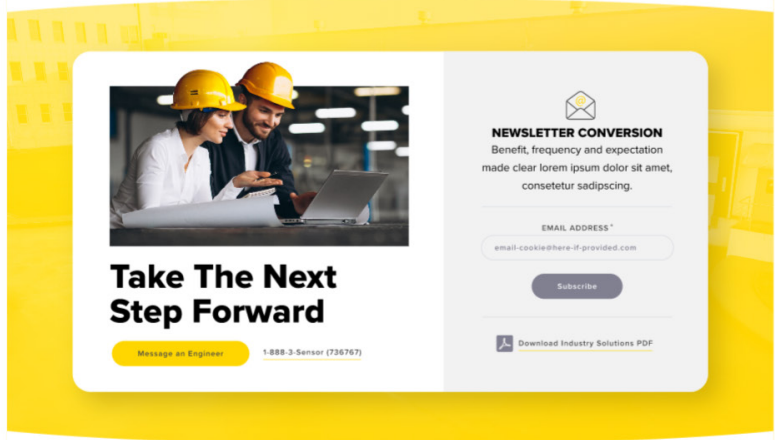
Take The Next Step Forward

Message an Engineer

1-888-3-Sensor (736767)

NEWSLETTER CONVERSION

Benefit, frequency and expectation made clear lorem ipsum dolor sit amet, consetetur sadipscing.

EMAIL ADDRESS*

email-cookie@here-if-provided.com

Subscribe

Download Industry Solutions PDF